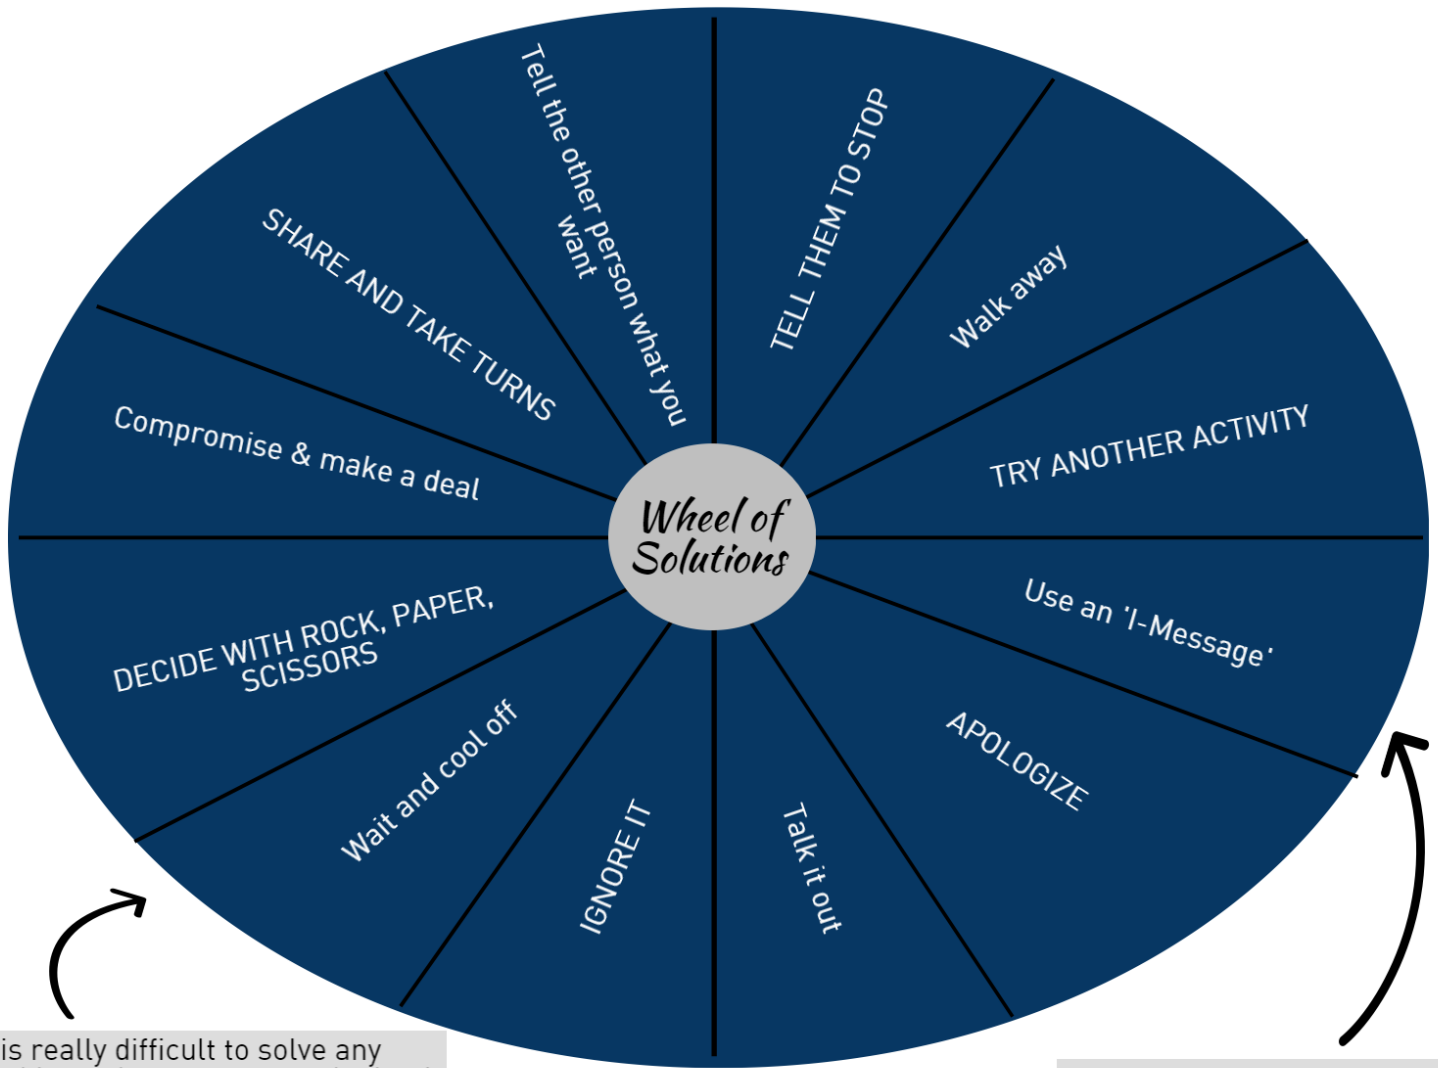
Wheel of Solutions

TELL THEM TO STOP

Walk away

TRY ANOTHER ACTIVITY

Use an 'I-Message'

APOLOGIZE

Talk it out

IGNORE IT

Wait and cool off

DECIDE WITH ROCK, PAPER, SCISSORS

Compromise & make a deal

SHARE AND TAKE TURNS

Tell the other person what you want

is really difficult to solve any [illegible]